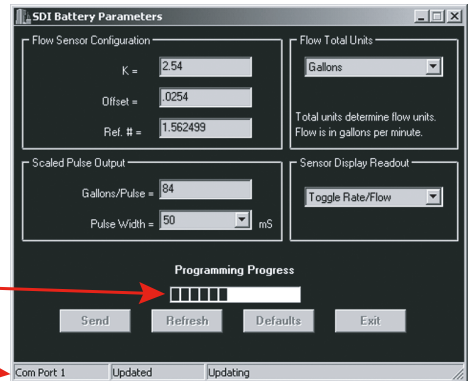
SDI Battery Parameters

Flow Sensor Configuration

K = 2.54

Offset = .0254

Ref. # = 1.562499

Flow Total Units

Gallons

Total units determine flow units. Flow is in gallons per minute.

Scaled Pulse Output

Gallons/Pulse = 84

Pulse Width = 50 mS

Sensor Display Readout

Toggle Rate/Flow

Programming Progress

Send Refresh Defaults Exit

Com Port 1 Updated Updating